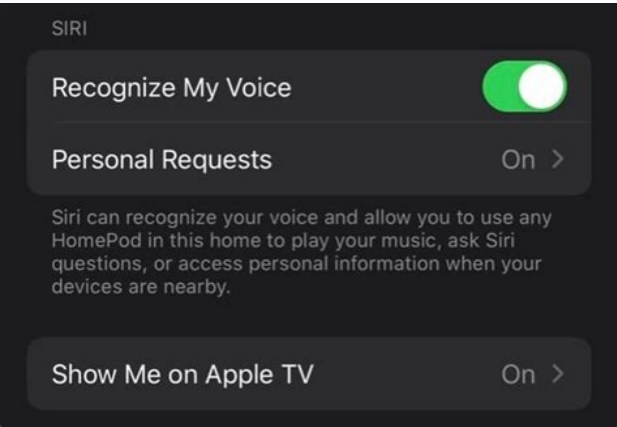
SIRI

Recognize My Voice

Personal Requests

On >

Siri can recognize your voice and allow you to use any HomePod in this home to play your music, ask Siri questions, or access personal information when your devices are nearby.

Show Me on Apple TV

On >